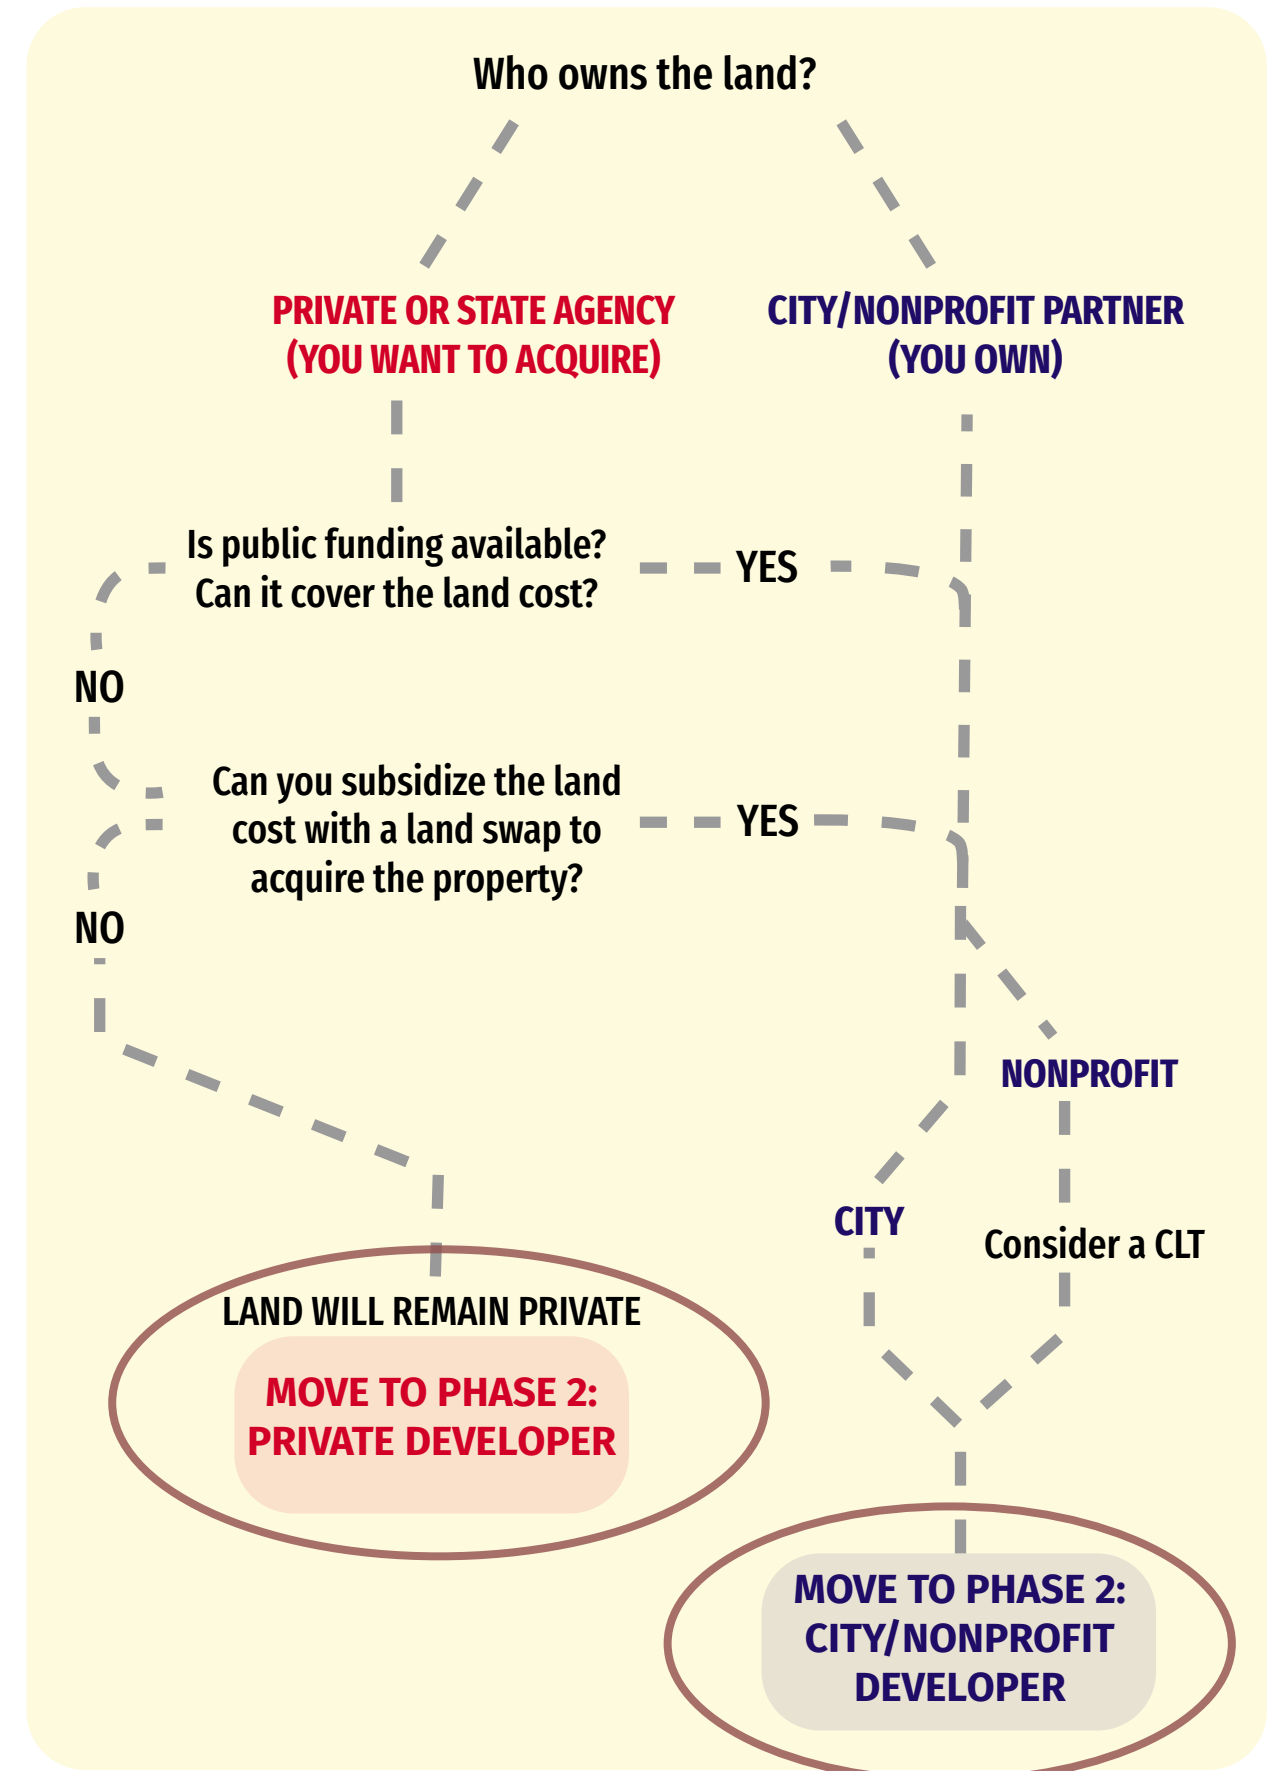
Who owns the land?

PRIVATE OR STATE AGENCY (YOU WANT TO ACQUIRE)

CITY/NONPROFIT PARTNER (YOU OWN)

Is public funding available? Can it cover the land cost?

YES

NO

Can you subsidize the land cost with a land swap to acquire the property?

YES

NO

NONPROFIT

CITY

Consider a CLT

LAND WILL REMAIN PRIVATE

MOVE TO PHASE 2: PRIVATE DEVELOPER

MOVE TO PHASE 2: CITY/NONPROFIT DEVELOPER